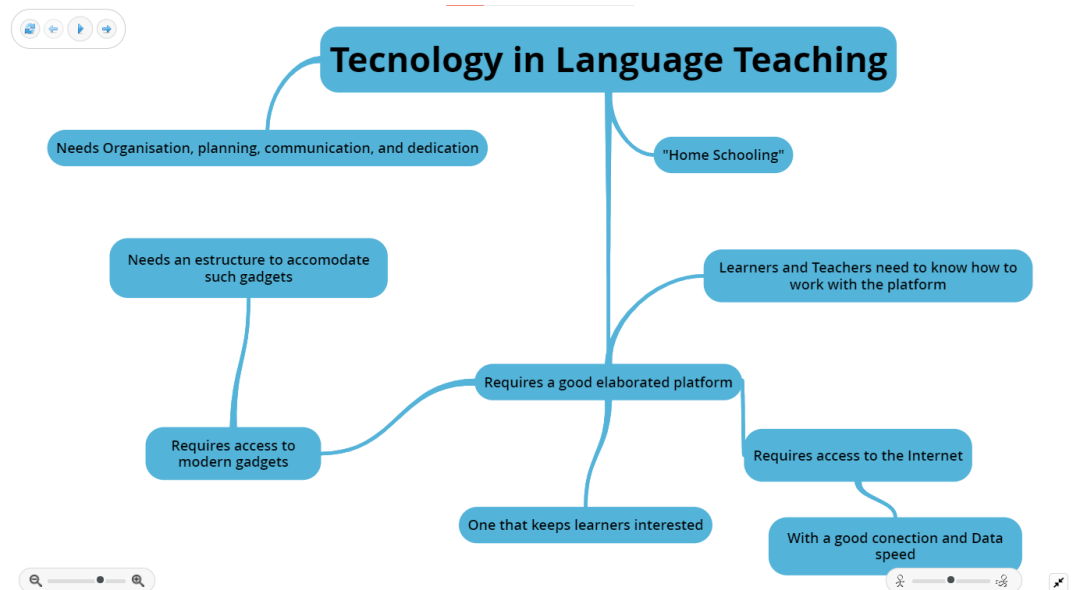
Tecnology in Language Teaching

Needs Organisation, planning, communication, and dedication

"Home Schooling"

Needs an estructure to accomodate such gadgets

Learners and Teachers need to know how to work with the platform

Requires a good elaborated platform

Requires access to modern gadgets

Requires access to the Internet

One that keeps learners interested

With a good conection and Data speed